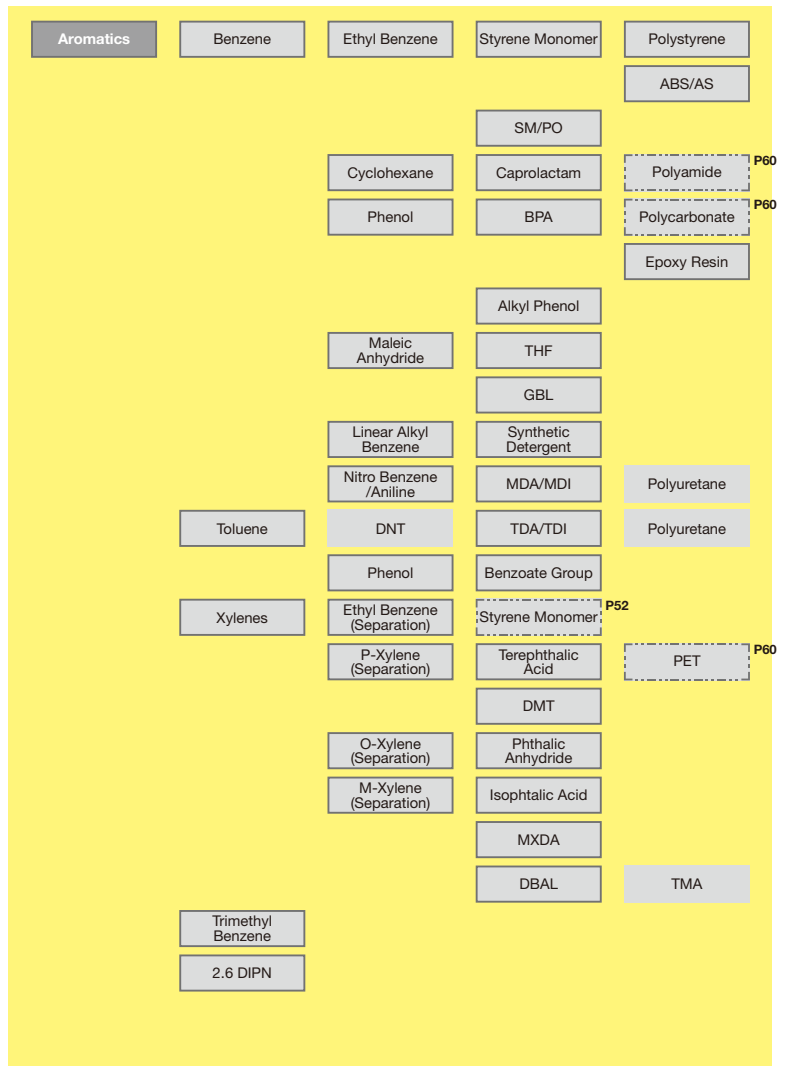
Aromatics

Benzene

Ethyl Benzene
Styrene Monomer
Polystyrene
ABS/AS
SM/PO

Cyclohexane
Caprolactam
Polyamide P60

Phenol
BPA
Polycarbonate P60
Epoxy Resin
Alkyl Phenol

Maleic Anhydride
THF
GBL

Linear Alkyl Benzene
Synthetic Detergent

Nitro Benzene /Aniline
MDA/MDI
Polyuretane

Toluene

DNT
TDA/TDI
Polyuretane

Phenol
Benzoate Group

Xylenes

Ethyl Benzene (Separation)
Styrene Monomer P52

P-Xylene (Separation)
Terephthalic Acid
PET P60
DMT

O-Xylene (Separation)
Phthalic Anhydride

M-Xylene (Separation)
Isophtalic Acid
MXDA
DBAL
TMA

Trimethyl Benzene

2.6 DIPN